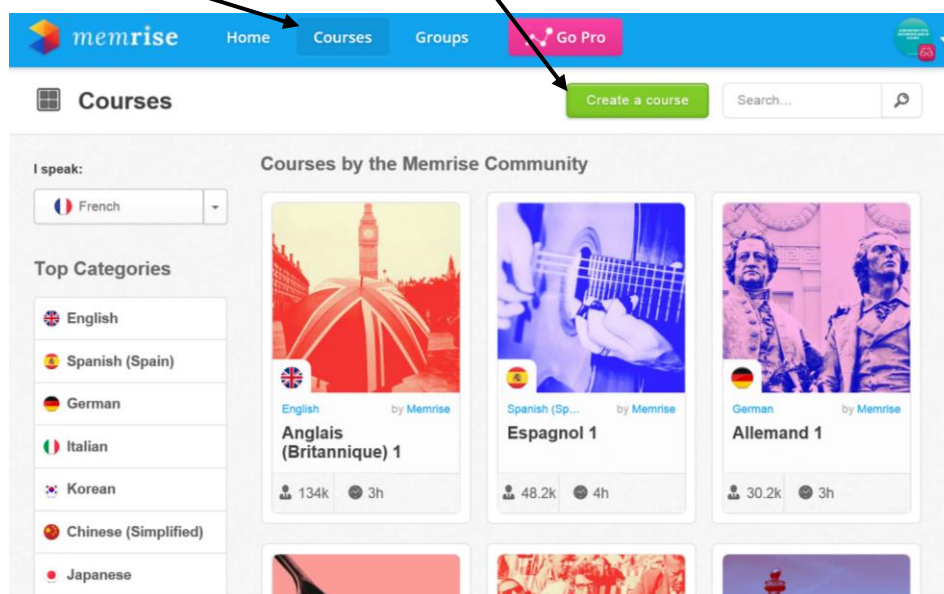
memrise Home Courses Groups Go Pro

Courses

Create a course

Search...

I speak:

French

Top Categories

English

Spanish (Spain)

German

Italian

Korean

Chinese (Simplified)

Japanese

Courses by the Memrise Community

English by Memrise
Anglais (Britannique) 1
134k 3h

Spanish (Sp... by Memrise
Espagnol 1
48.2k 4h

German by Memrise
Allemand 1
30.2k 3h